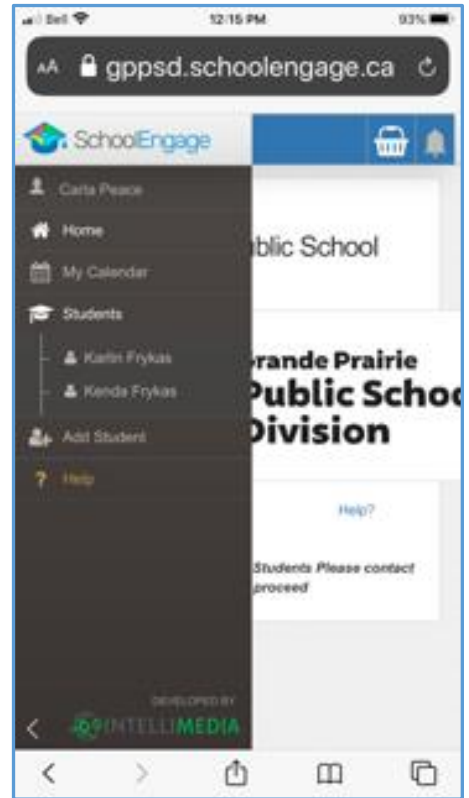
Bell 12:15 PM 93%

AA gppsd.schoolengage.ca

SchoolEngage

Carla Peace

Home

My Calendar

Students

Karlin Frykas

Kenda Frykas

Add Student

Help

DEVELOPED BY

INTELLIMEDIA

blic School

rande Prairie
Public Schoo
Division

Help?

Students Please contact
proceed